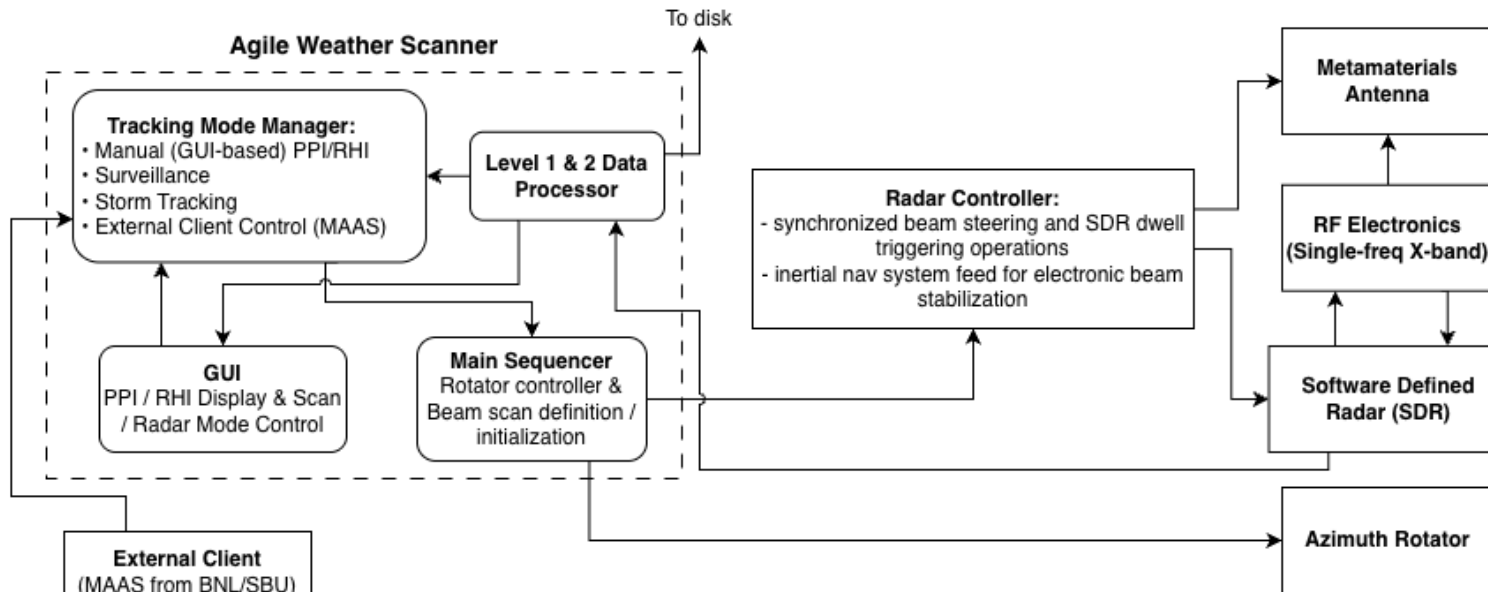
To disk

Agile Weather Scanner

Tracking Mode Manager:
• Manual (GUI-based) PPI/RHI
• Surveillance
• Storm Tracking
• External Client Control (MAAS)

Level 1 & 2 Data Processor

GUI
PPI / RHI Display & Scan / Radar Mode Control

Main Sequencer
Rotator controller & Beam scan definition / initialization

Radar Controller:
- synchronized beam steering and SDR dwell triggering operations
- inertial nav system feed for electronic beam stabilization

Metamaterials Antenna

RF Electronics (Single-freq X-band)

Software Defined Radar (SDR)

Azimuth Rotator

External Client
(MAAS from BNL/SBU)